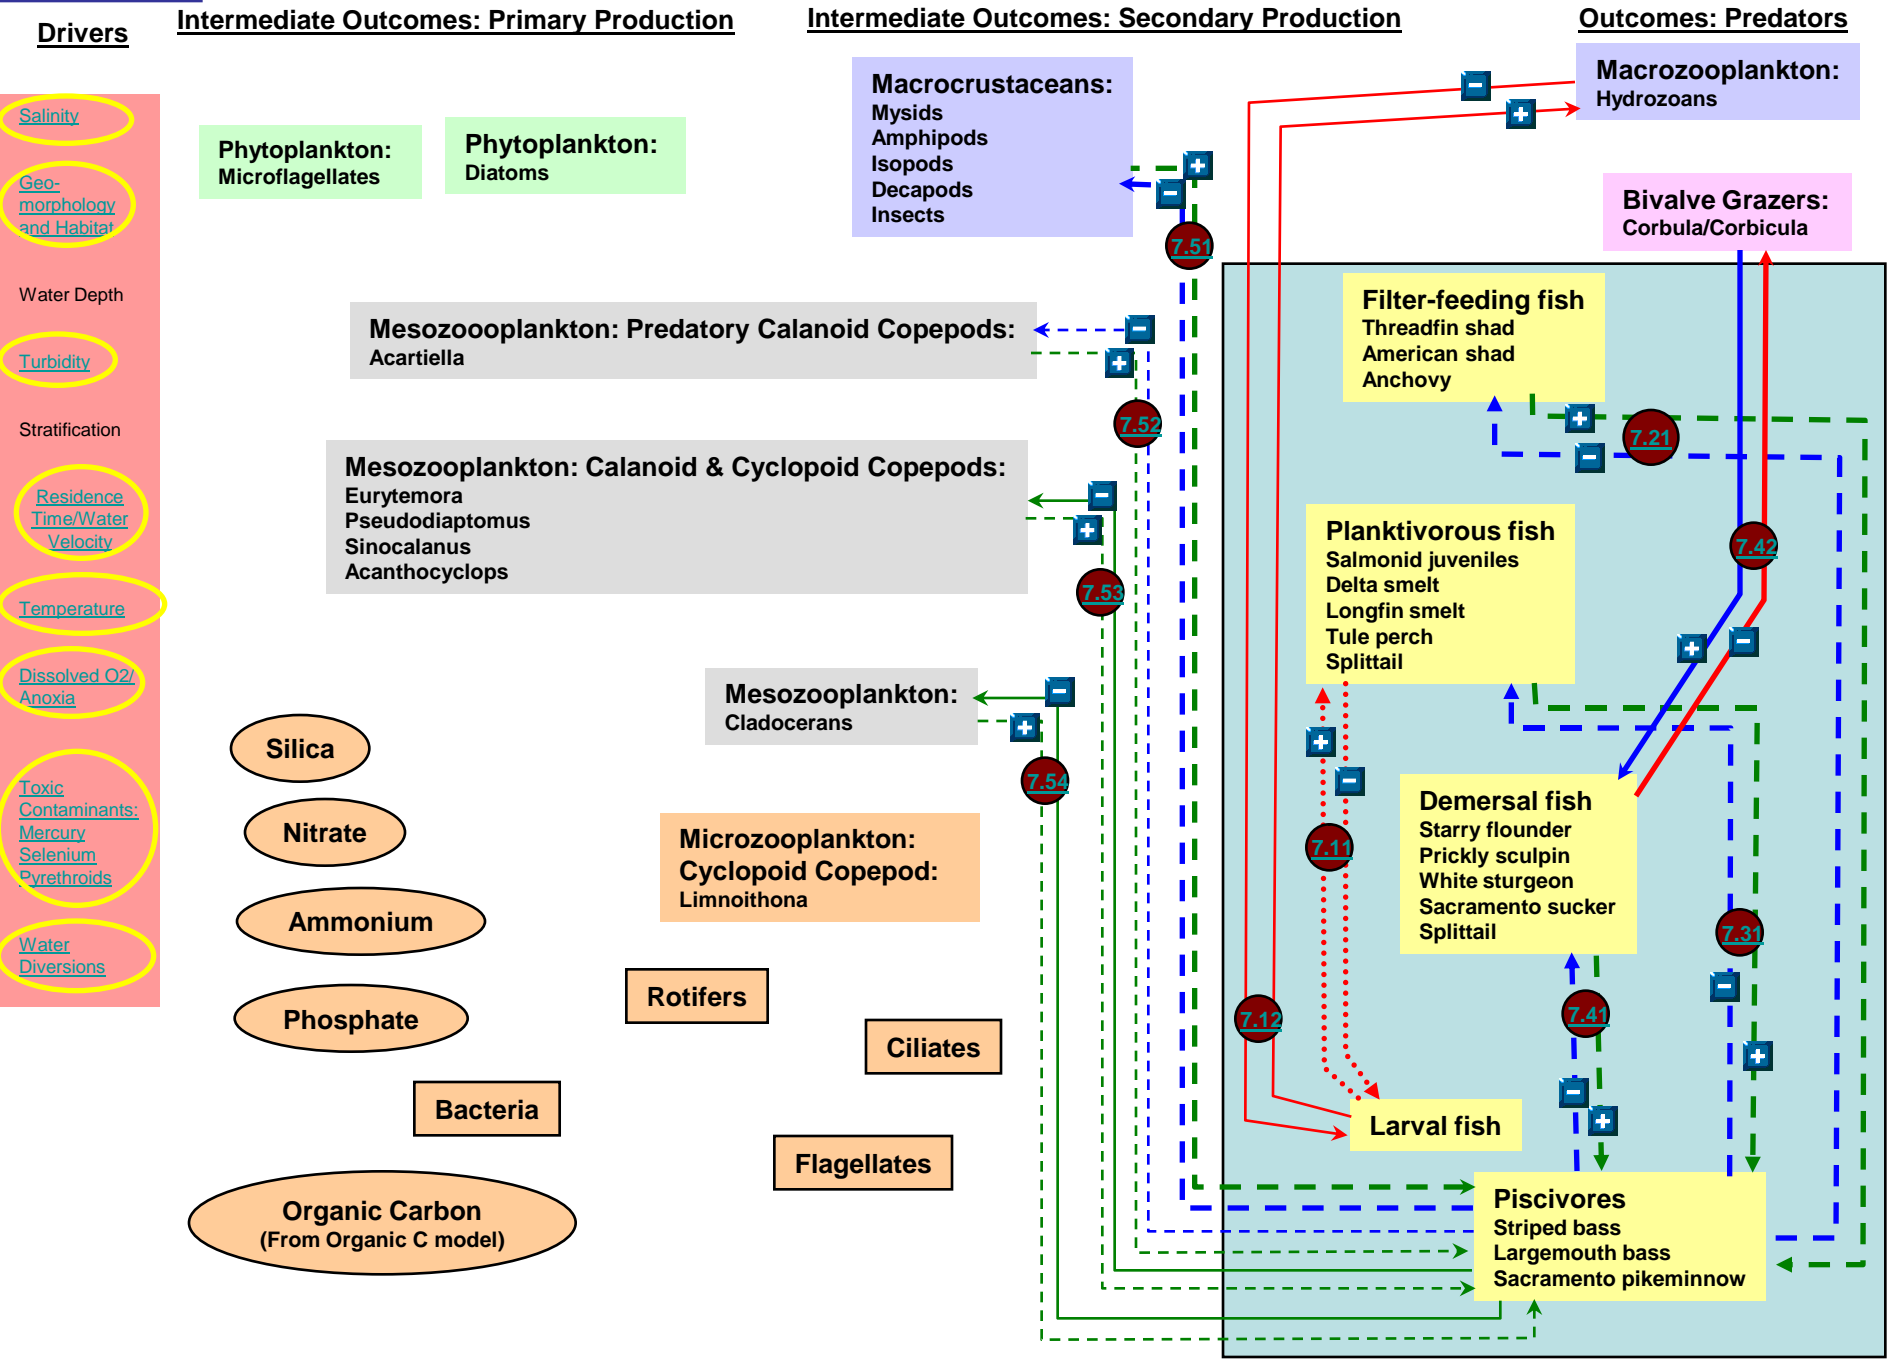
Drivers

Intermediate Outcomes: Primary Production

Intermediate Outcomes: Secondary Production

Outcomes: Predators

Salinity

Geo-morphology and Habitat

Water Depth

Turbidity

Stratification

Residence Time/Water Velocity

Temperature

Dissolved O2/ Anoxia

Toxic Contaminants: Mercury Selenium Pyrethroids

Water Diversions

Phytoplankton: Microflagellates

Phytoplankton: Diatoms

Macrocrustaceans: Mysids Amphipods Isopods Decapods Insects

Macrozooplankton: Hydrozoans

Bivalve Grazers: Corbula/Corbicula

Mesozoooplankton: Predatory Calanoid Copepods: Acartiella

Filter-feeding fish Threadfin shad American shad Anchovy

Mesozooplankton: Calanoid & Cyclopoid Copepods: Eurytemora Pseudodiaptomus Sinocalanus Acanthocyclops

Planktivorous fish Salmonid juveniles Delta smelt Longfin smelt Tule perch Splittail

Mesozooplankton: Cladocerans

Demersal fish Starry flounder Prickly sculpin White sturgeon Sacramento sucker Splittail

Silica

Nitrate

Ammonium

Phosphate

Bacteria

Organic Carbon (From Organic C model)

Microzooplankton: Cyclopoid Copepod: Limnoithona

Rotifers

Ciliates

Flagellates

Larval fish

Piscivores Striped bass Largemouth bass Sacramento pikeminnow

7.51

7.52

7.53

7.54

7.21

7.42

7.11

7.31

7.12

7.41